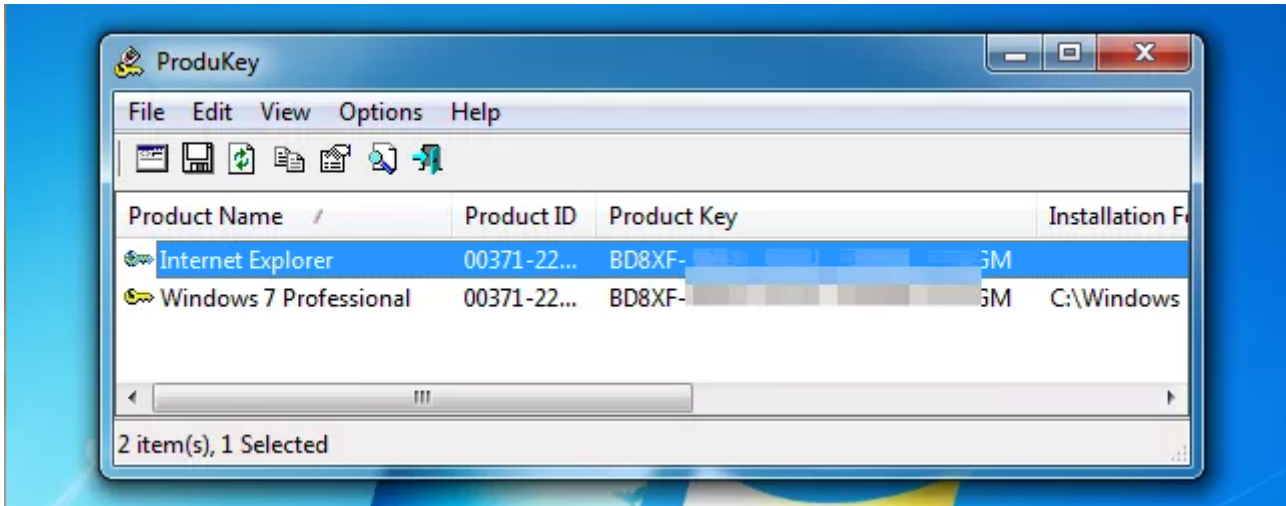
ProduKey

File Edit View Options Help

| Product Name | Product ID | Product Key | Installation F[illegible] |
|---|---|---|---|
| Internet Explorer | 00371-22... | BD8XF-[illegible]GM | |
| Windows 7 Professional | 00371-22... | BD8XF-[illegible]GM | C:\Windows |

2 item(s), 1 Selected